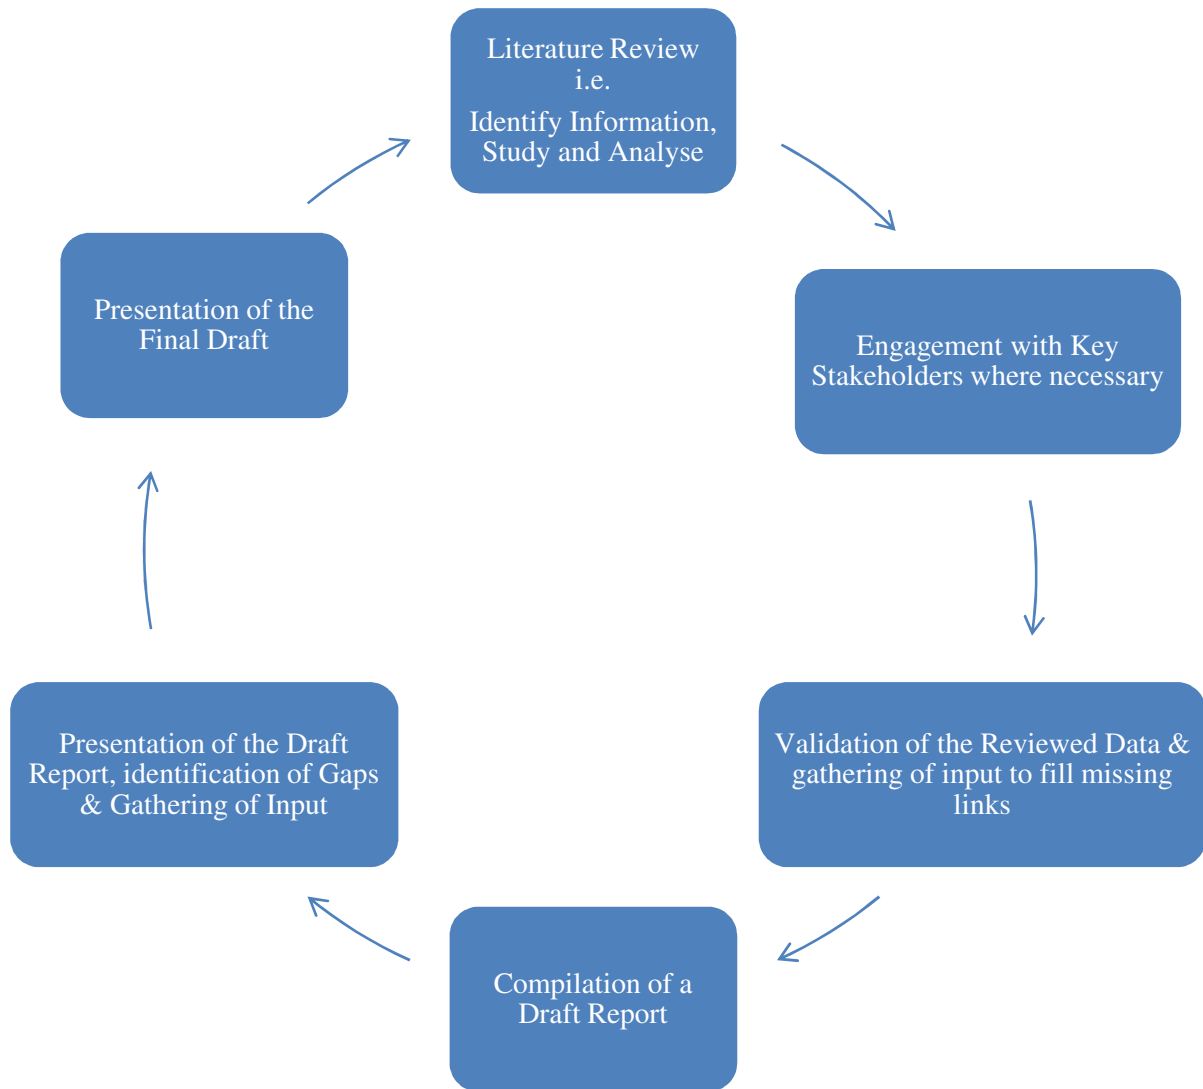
Literature Review i.e.

Identify Information, Study and Analyse

Engagement with Key Stakeholders where necessary

Validation of the Reviewed Data & gathering of input to fill missing links

Compilation of a Draft Report

Presentation of the Draft Report, identification of Gaps & Gathering of Input

Presentation of the Final Draft